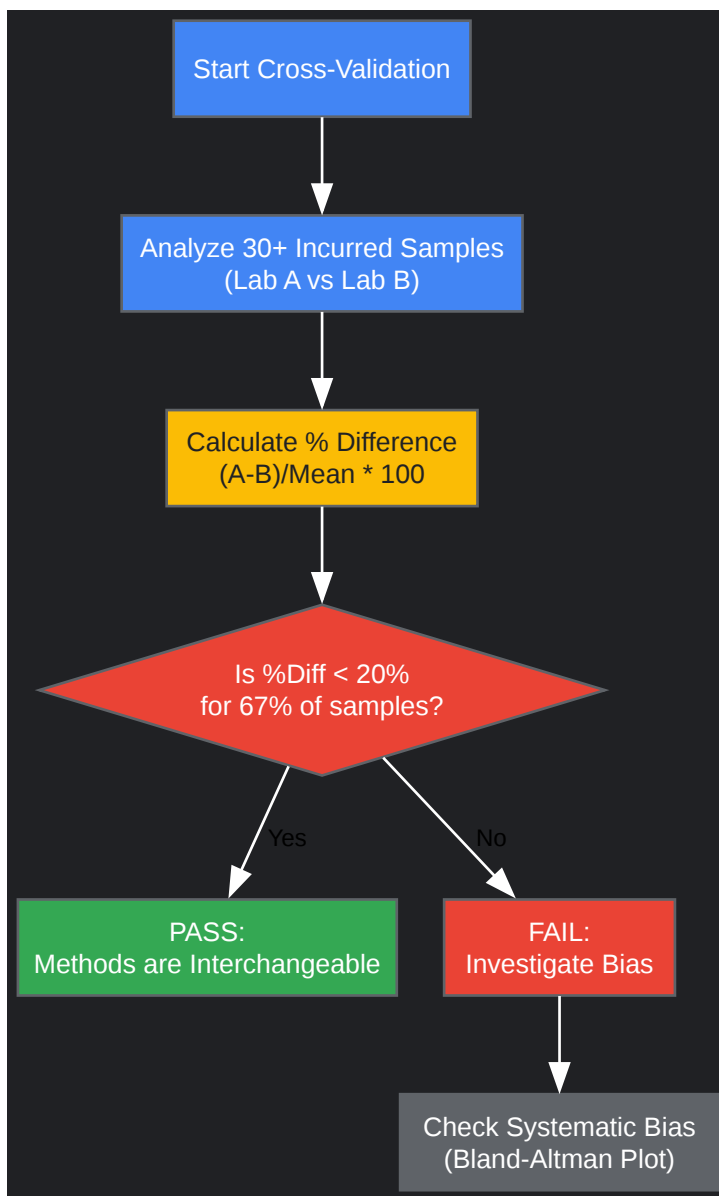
Start Cross-Validation

Analyze 30+ Incurred Samples
(Lab A vs Lab B)

Calculate % Difference
(A-B)/Mean * 100

Is %Diff < 20%
for 67% of samples?

Yes

No

PASS:
Methods are Interchangeable

FAIL:
Investigate Bias

Check Systematic Bias
(Bland-Altman Plot)